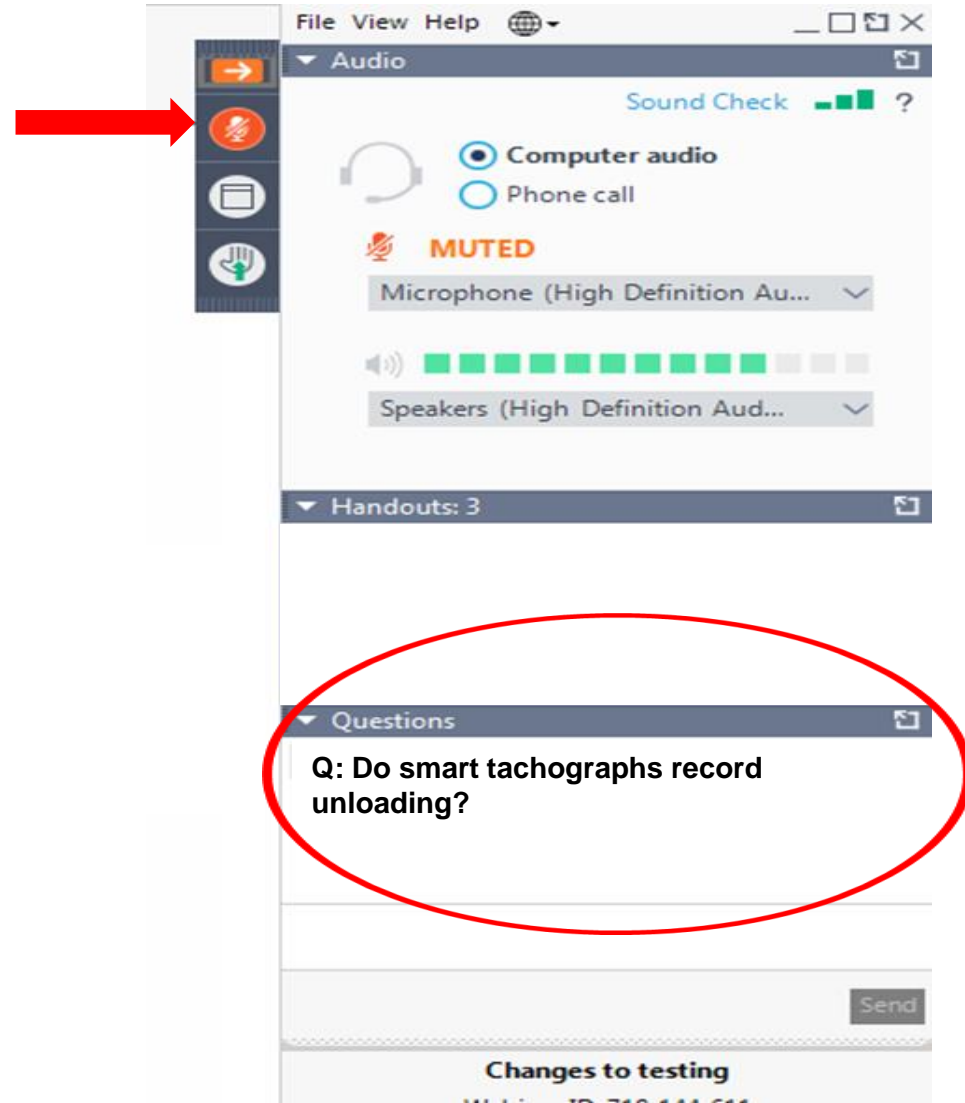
File View Help

Audio

Sound Check ?

Computer audio

Phone call

MUTED

Microphone (High Definition Au...

Speakers (High Definition Aud...

Handouts: 3

Questions

Q: Do smart tachographs record unloading?

Send

Changes to testing

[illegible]